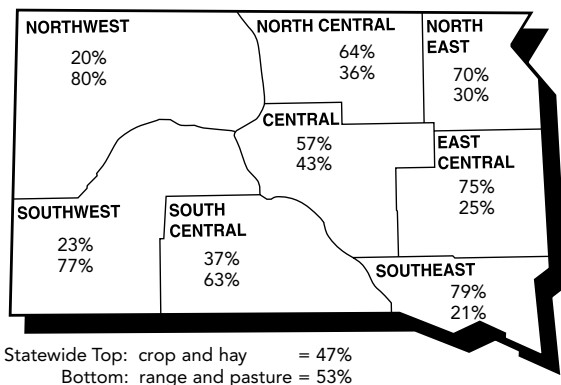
NORTHWEST
20%
80%

NORTH CENTRAL
64%
36%

NORTH EAST
70%
30%

CENTRAL
57%
43%

EAST CENTRAL
75%
25%

SOUTHWEST
23%
77%

SOUTH CENTRAL
37%
63%

SOUTHEAST
79%
21%

Statewide Top: crop and hay = 47%
Bottom: range and pasture = 53%